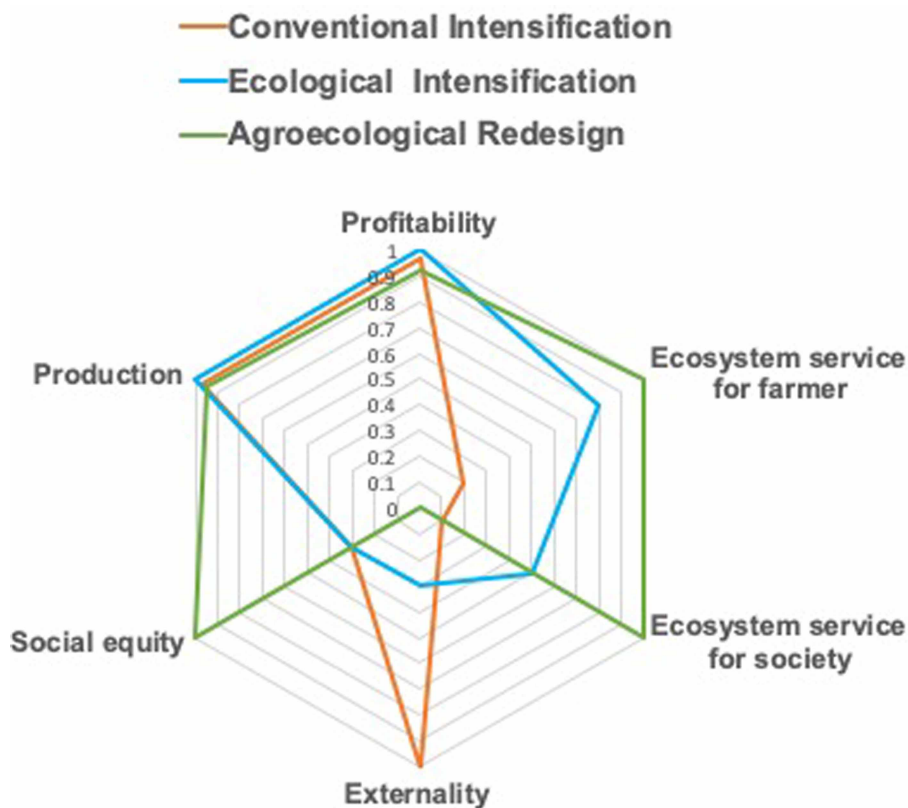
Conventional Intensification
Ecological Intensification
Agroecological Redesign

Profitability
1
0.9
0.8
0.7
0.6
0.5
0.4
0.3
0.2
0.1
0

Ecosystem service for farmer
Ecosystem service for society
Externality
Social equity
Production